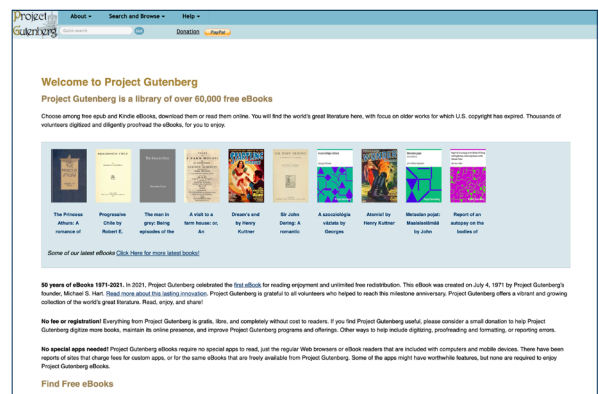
Project Gutenberg

About ▾ Search and Browse ▾ Help ▾

Quick search Go Donation PayPal

Welcome to Project Gutenberg

Project Gutenberg is a library of over 60,000 free eBooks

Choose among free epub and Kindle eBooks, download them or read them online. You will find the world's great literature here, with focus on older works for which U.S. copyright has expired. Thousands of volunteers digitized and diligently proofread the eBooks, for you to enjoy.

The Princess Athura: A romance of

Progressive Chile by Robert E.

The man in grey: Being episodes of the

A visit to a farm house; or, An

Dream's end by Henry Kuttner

Sir John Dering: A romantic

A szociológia vázlata by Georges

Atomic! by Henry Kuttner

Meiselin pojat: Maalaiselämää by John

Report of an autopsy on the bodies of

Some of our latest eBooks Click Here for more latest books!

50 years of eBooks 1971-2021. In 2021, Project Gutenberg celebrated the first eBook for reading enjoyment and unlimited free redistribution. This eBook was created on July 4, 1971 by Project Gutenberg's founder, Michael S. Hart. Read more about this lasting innovation. Project Gutenberg is grateful to all volunteers who helped to reach this milestone anniversary. Project Gutenberg offers a vibrant and growing collection of the world's great literature. Read, enjoy, and share!

No fee or registration! Everything from Project Gutenberg is gratis, libre, and completely without cost to readers. If you find Project Gutenberg useful, please consider a small donation to help Project Gutenberg digitize more books, maintain its online presence, and improve Project Gutenberg programs and offerings. Other ways to help include digitizing, proofreading and formatting, or reporting errors.

No special apps needed! Project Gutenberg eBooks require no special apps to read, just the regular Web browsers or eBook readers that are included with computers and mobile devices. There have been reports of sites that charge fees for custom apps, or for the same eBooks that are freely available from Project Gutenberg. Some of the apps might have worthwhile features, but none are required to enjoy Project Gutenberg eBooks.

Find Free eBooks